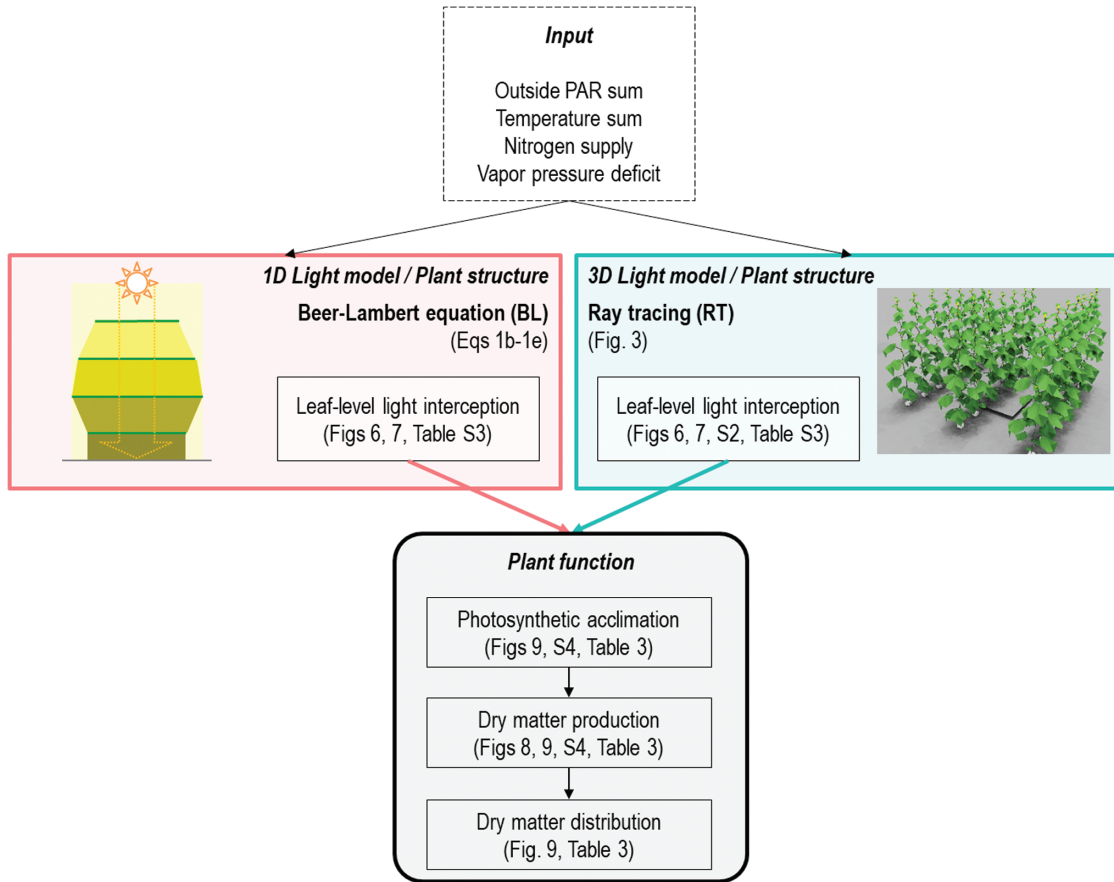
Input

Outside PAR sum
Temperature sum
Nitrogen supply
Vapor pressure deficit

1D Light model / Plant structure

Beer-Lambert equation (BL)
(Eqs 1b-1e)

Leaf-level light interception
(Figs 6, 7, Table S3)

3D Light model / Plant structure

Ray tracing (RT)
(Fig. 3)

Leaf-level light interception
(Figs 6, 7, S2, Table S3)

Plant function

Photosynthetic acclimation
(Figs 9, S4, Table 3)

Dry matter production
(Figs 8, 9, S4, Table 3)

Dry matter distribution
(Fig. 9, Table 3)